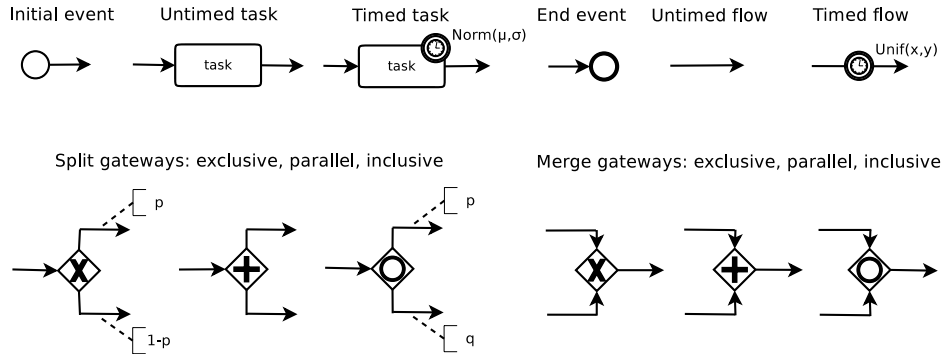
Initial event
Untimed task
task
Timed task
task
Norm(μ,σ)
End event
Untimed flow
Timed flow
Unif(x,y)

Split gateways: exclusive, parallel, inclusive
p
1-p
p
q

Merge gateways: exclusive, parallel, inclusive